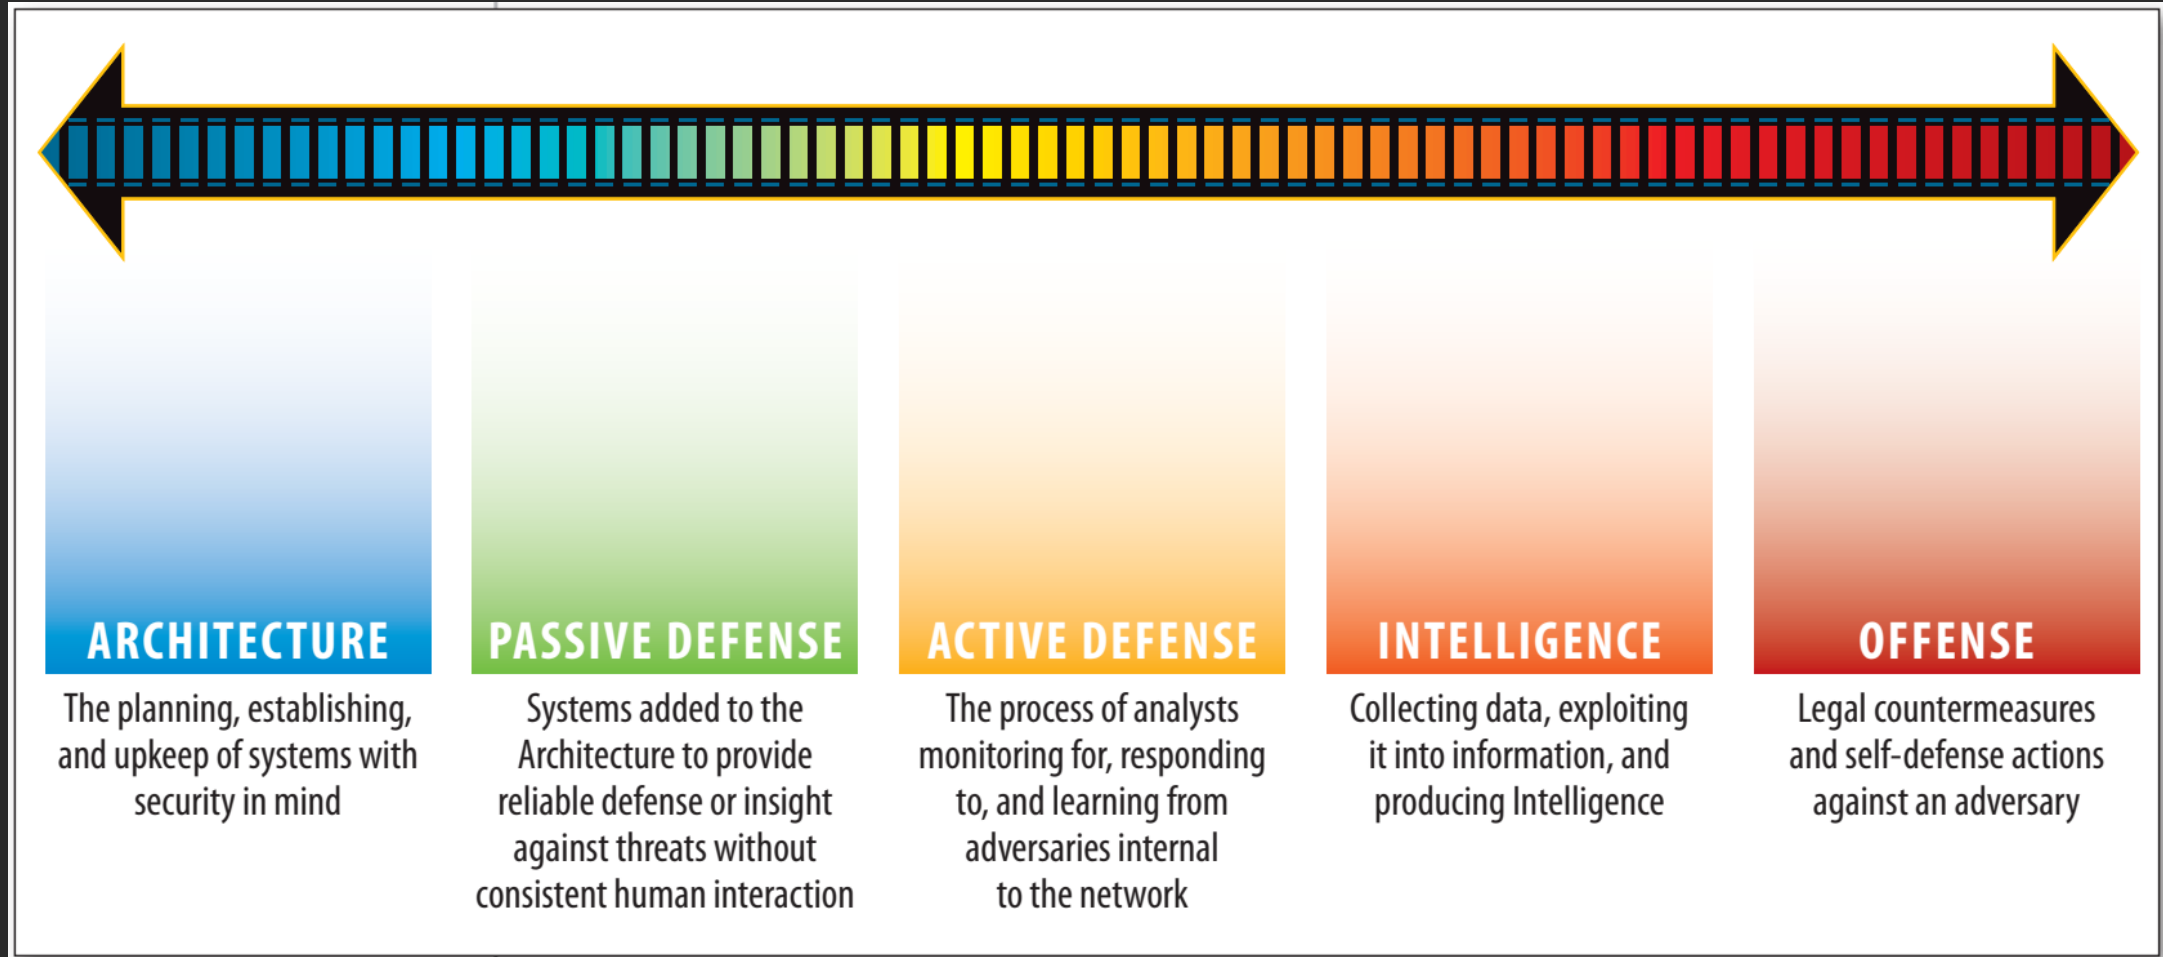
ARCHITECTURE
The planning, establishing, and upkeep of systems with security in mind

PASSIVE DEFENSE
Systems added to the Architecture to provide reliable defense or insight against threats without consistent human interaction

ACTIVE DEFENSE
The process of analysts monitoring for, responding to, and learning from adversaries internal to the network

INTELLIGENCE
Collecting data, exploiting it into information, and producing Intelligence

OFFENSE
Legal countermeasures and self-defense actions against an adversary